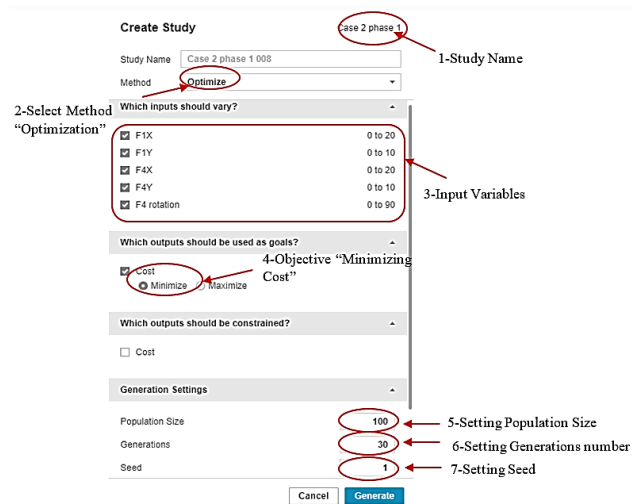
Create Study

Case 2 phase 1

1-Study Name

Study Name Case 2 phase 1 008

Method Optimize

2-Select Method "Optimization"

Which inputs should vary?

F1X 0 to 20
F1Y 0 to 10
F4X 0 to 20
F4Y 0 to 10
F4 rotation 0 to 90

3-Input Variables

Which outputs should be used as goals?

Cost
Minimize Maximize

4-Objective "Minimizing Cost"

Which outputs should be constrained?

Cost

Generation Settings

Population Size 100
Generations 30
Seed 1

5-Setting Population Size
6-Setting Generations number
7-Setting Seed

Cancel Generate